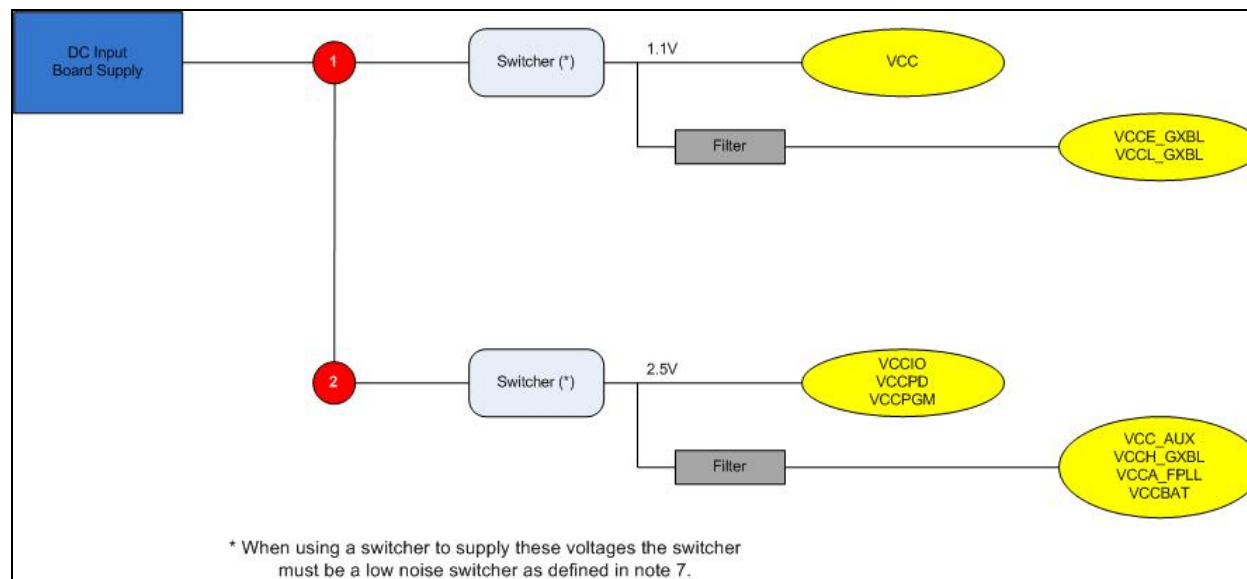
DC Input
Board Supply

1

Switcher (*)

1.1V

VCC

Filter

VCCE_GXBL
VCCL_GXBL

2

Switcher (*)

2.5V

VCCIO
VCCPD
VCCPGM

Filter

VCC_AUX
VCCH_GXBL
VCCA_FPLL
VCCBAT

* When using a switcher to supply these voltages the switcher must be a low noise switcher as defined in note 7.